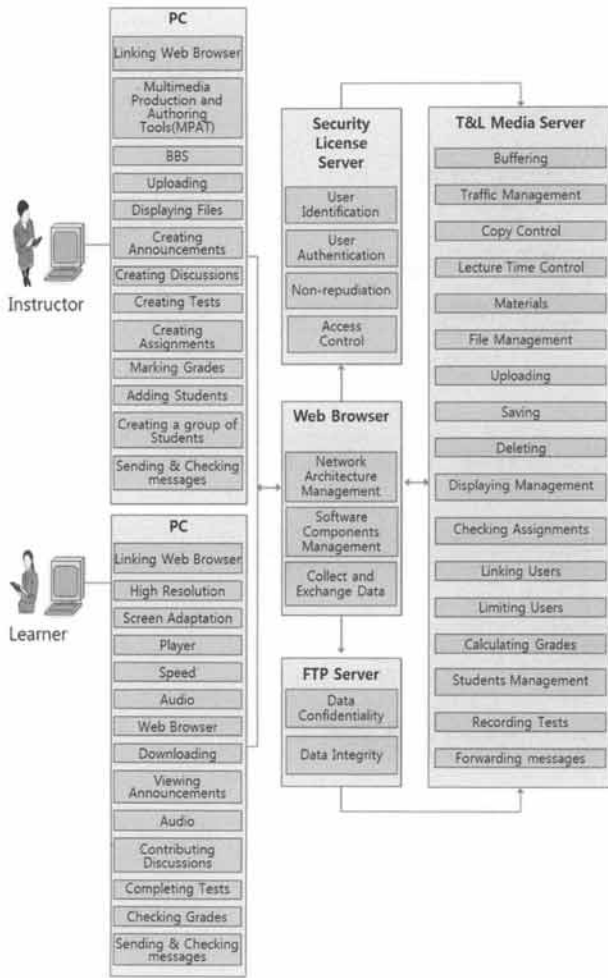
Instructor

PC

Linking Web Browser

Multimedia Production and Authoring Tools(MPAT)

BBS

Uploading

Displaying Files

Creating Announcements

Creating Discussions

Creating Tests

Creating Assignments

Marking Grades

Adding Students

Creating a group of Students

Sending & Checking messages

Learner

PC

Linking Web Browser

High Resolution

Screen Adaptation

Player

Speed

Audio

Web Browser

Downloading

Viewing Announcements

Audio

Contributing Discussions

Completing Tests

Checking Grades

Sending & Checking messages

Security License Server

User Identification

User Authentication

Non-repudiation

Access Control

Web Browser

Network Architecture Management

Software Components Management

Collect and Exchange Data

FTP Server

Data Confidentiality

Data Integrity

T&L Media Server

Buffering

Traffic Management

Copy Control

Lecture Time Control

Materials

File Management

Uploading

Saving

Deleting

Displaying Management

Checking Assignments

Linking Users

Limiting Users

Calculating Grades

Students Management

Recording Tests

Forwarding messages